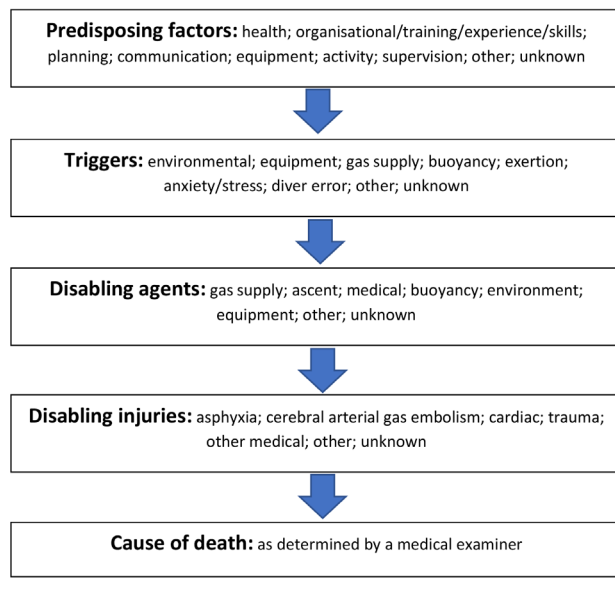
**Predisposing factors:** health; organisational/training/experience/skills; planning; communication; equipment; activity; supervision; other; unknown

**Triggers:** environmental; equipment; gas supply; buoyancy; exertion; anxiety/stress; diver error; other; unknown

**Disabling agents:** gas supply; ascent; medical; buoyancy; environment; equipment; other; unknown

**Disabling injuries:** asphyxia; cerebral arterial gas embolism; cardiac; trauma; other medical; other; unknown

**Cause of death:** as determined by a medical examiner